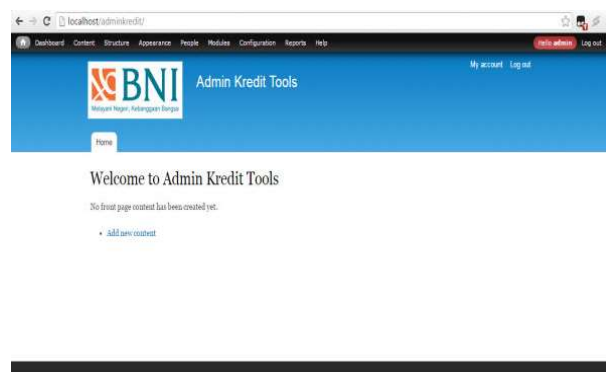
localhost/adminkredit/

Dashboard Content Structure Appearance People Modules Configuration Reports Help

Hello admin Log out

BNI
Melayani Negeri, Kebanggaan Bangsa

Admin Kredit Tools

My account Log out

Home

Welcome to Admin Kredit Tools

No front page content has been created yet.

• Add new content